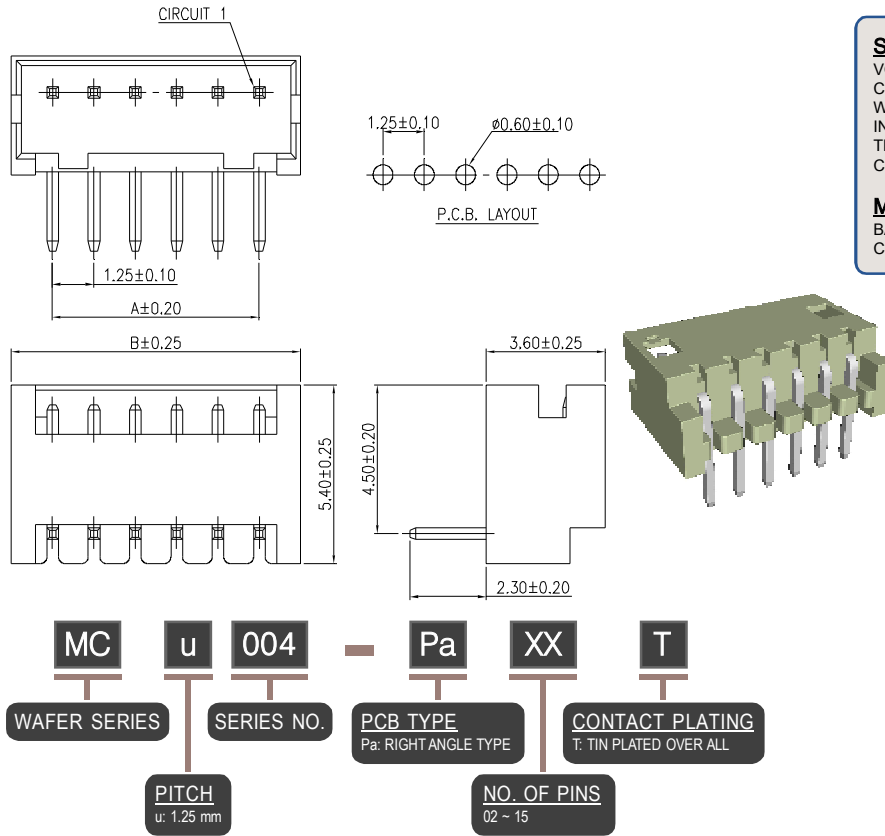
CIRCUIT 1

1.25±0.10

ø0.60±0.10

P.C.B. LAYOUT

1.25±0.10

A±0.20

B±0.25

3.60±0.25

5.40±0.25

4.50±0.20

2.30±0.20

S
V
C
W
IN
T
C

M
B
C

MC u 004 - Pa XX T

WAFER SERIES

SERIES NO.

PCB TYPE
Pa: RIGHT ANGLE TYPE

CONTACT PLATING
T: TIN PLATED OVER ALL

PITCH
u: 1.25 mm

NO. OF PINS
02 ~ 15